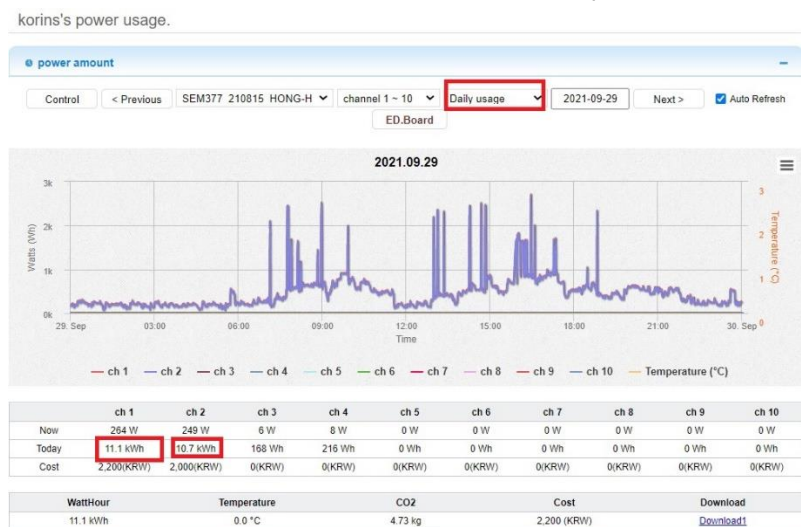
korins's power usage.

power amount

Control < Previous SEM377 210815 HONG-H channel 1 ~ 10 Daily usage 2021-09-29 Next > Auto Refresh
ED.Board

2021.09.29

3k
2k
1k
0k
Watts (Wh)
3
2
1
0
Temperature (°C)
29. Sep 03:00 06:00 09:00 12:00 15:00 18:00 21:00 30. Sep
Time

ch 1 ch 2 ch 3 ch 4 ch 5 ch 6 ch 7 ch 8 ch 9 ch 10 Temperature (°C)

| | ch 1 | ch 2 | ch 3 | ch 4 | ch 5 | ch 6 | ch 7 | ch 8 | ch 9 | ch 10 |
|---|---|---|---|---|---|---|---|---|---|---|
| Now | 264 W | 249 W | 6 W | 8 W | 0 W | 0 W | 0 W | 0 W | 0 W | 0 W |
| Today | 11.1 kWh | 10.7 kWh | 168 Wh | 216 Wh | 0 Wh | 0 Wh | 0 Wh | 0 Wh | 0 Wh | 0 Wh |
| Cost | 2,200(KRW) | 2,000(KRW) | 0(KRW) | 0(KRW) | 0(KRW) | 0(KRW) | 0(KRW) | 0(KRW) | 0(KRW) | 0(KRW) |

| WattHour | Temperature | CO2 | Cost | Download |
|---|---|---|---|---|
| 11.1 kWh | 0.0 °C | 4.73 kg | 2,200 (KRW) | Download1 |